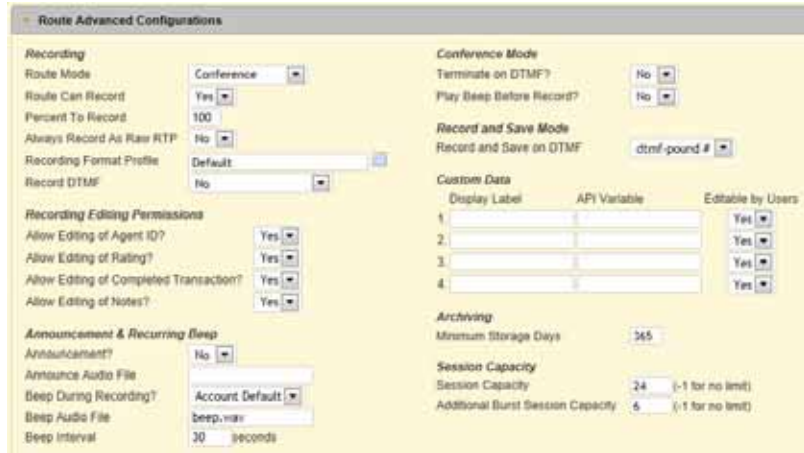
Route Advanced Configurations

Recording

Route Mode Conference

Route Can Record Yes

Percent To Record 100

Always Record As Raw RTP No

Recording Format Profile Default

Record DTMF No

Recording Editing Permissions

Allow Editing of Agent ID? Yes

Allow Editing of Rating? Yes

Allow Editing of Completed Transaction? Yes

Allow Editing of Notes? Yes

Announcement & Recurring Beep

Announcement? No

Announce Audio File

Beep During Recording? Account Default

Beep Audio File beep.wav

Beep Interval 30 seconds

Conference Mode

Terminate on DTMF? No

Play Beep Before Record? No

Record and Save Mode

Record and Save on DTMF dtmf-pound #

Custom Data

| | Display Label | API Variable | Editable by Users |
|---|---|---|---|
| 1. | | | Yes |
| 2. | | | Yes |
| 3. | | | Yes |
| 4. | | | Yes |

Archiving

Minimum Storage Days 365

Session Capacity

Session Capacity 24 (-1 for no limit)

Additional Burst Session Capacity 6 (-1 for no limit)